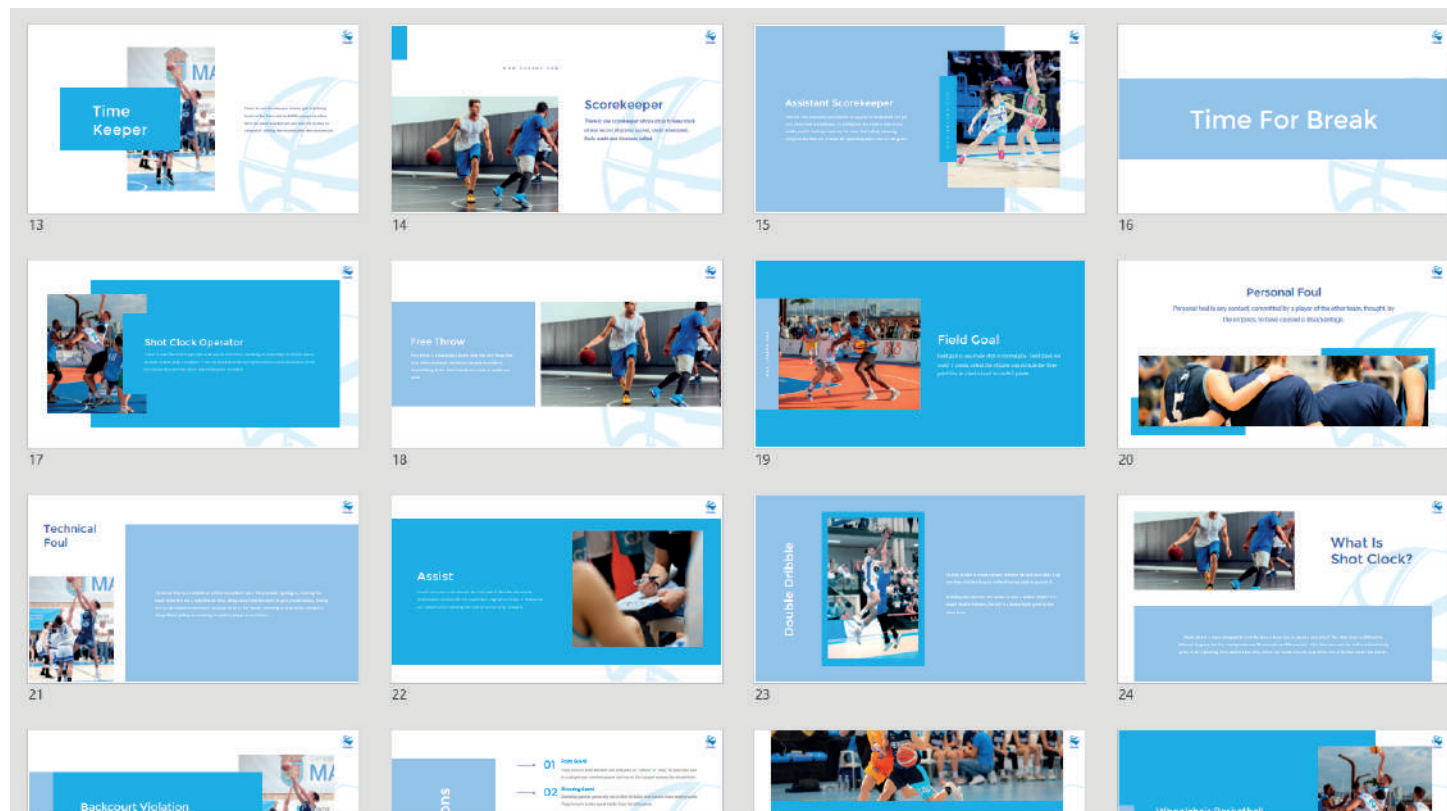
Time Keeper

13

Scorekeeper

14

Assistant Scorekeeper

15

Time For Break

16

Shot Clock Operator

17

Free Throw

18

Field Goal

19

Personal Foul

Personal foul is any contact, committed by a player of the other team, thought, by the umpire, to have caused a disadvantage.

20

Technical Foul

21

Assist

22

Double Dribble

23

What Is Shot Clock?

24

Backcourt Violation

01

02

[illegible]